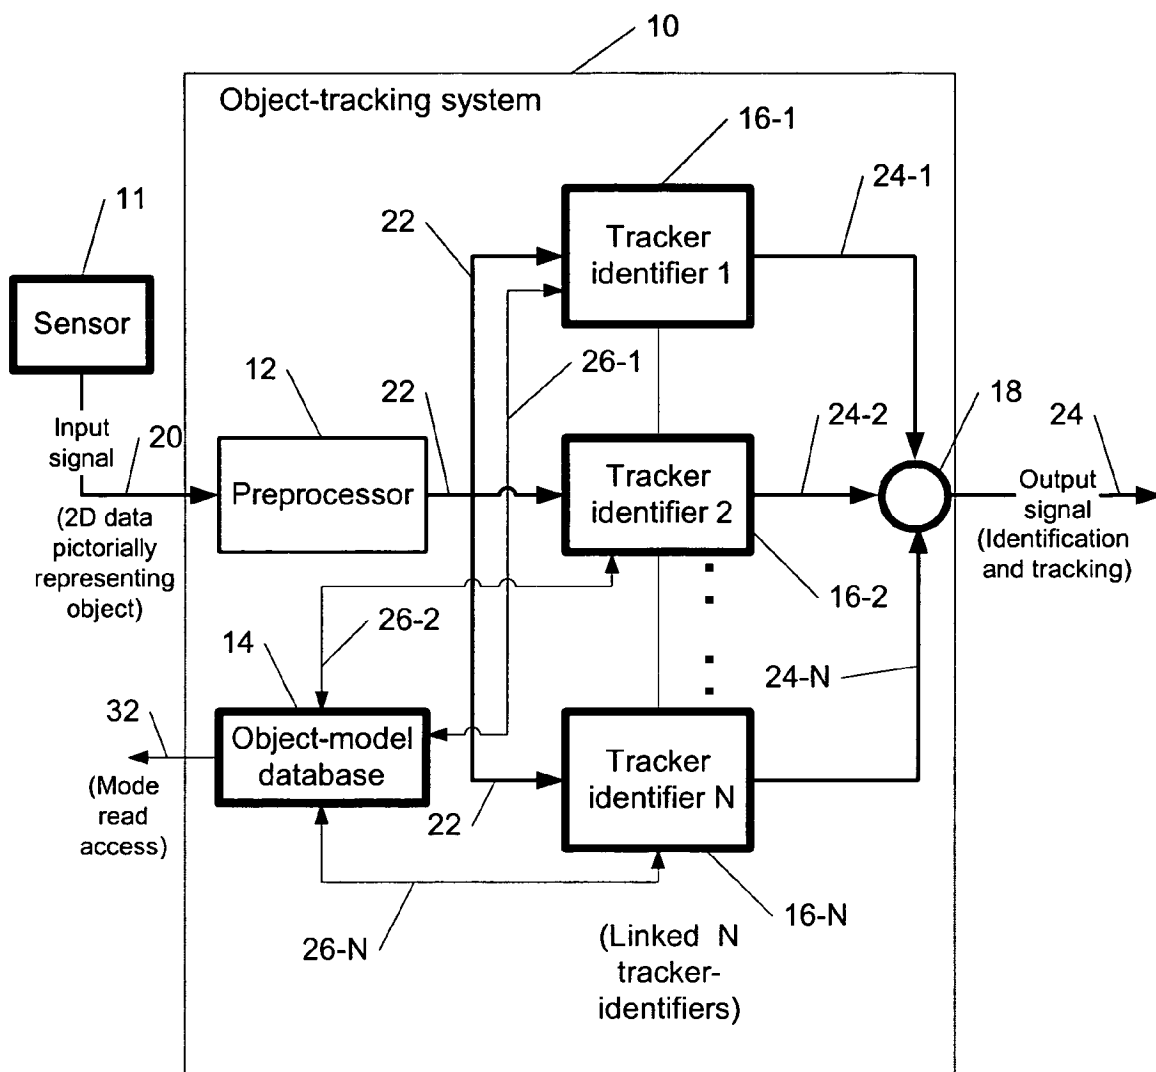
10

Object-tracking system

16-1

11

24-1

22

Sensor

Tracker identifier 1

12

26-1

22

18

24-2

24

Input signal

20

Preprocessor

Tracker identifier 2

Output signal (Identification and tracking)

(2D data pictorially representing object)

16-2

26-2

14

24-N

32

Object-model database

Tracker identifier N

(Mode read access)

22

16-N

26-N

(Linked N tracker-identifiers)